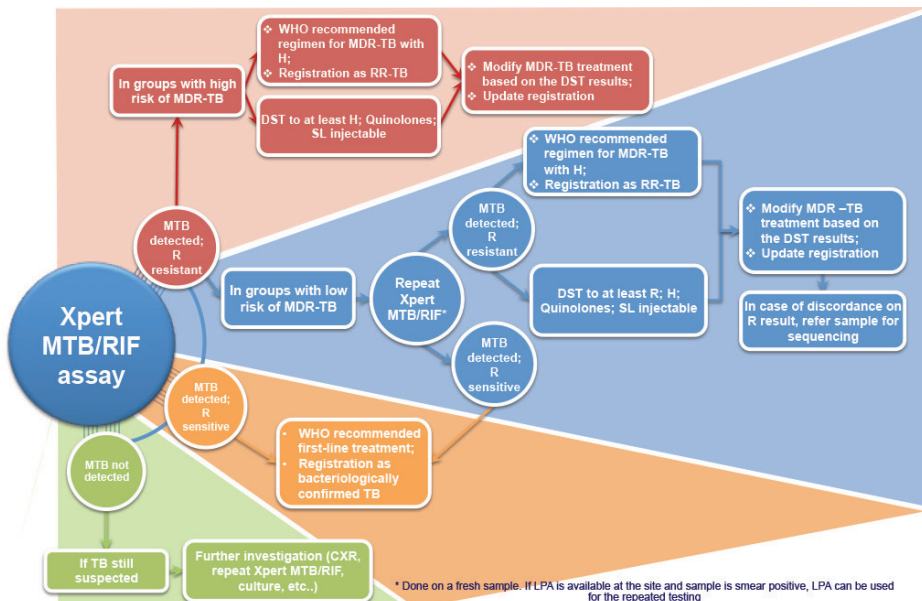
❖ WHO recommended regimen for MDR-TB with H;
❖ Registration as RR-TB

In groups with high risk of MDR-TB

❖ Modify MDR-TB treatment based on the DST results;
❖ Update registration

DST to at least H; Quinolones; SL injectable

❖ WHO recommended regimen for MDR-TB with H;
❖ Registration as RR-TB

MTB detected; R resistant

MTB detected; R resistant

❖ Modify MDR –TB treatment based on the DST results;
❖ Update registration

In groups with low risk of MDR-TB

Repeat Xpert MTB/RIF*

DST to at least R; H; Quinolones; SL injectable

In case of discordance on R result, refer sample for sequencing

Xpert MTB/RIF assay

MTB detected; R sensitive

MTB detected; R sensitive

- WHO recommended first-line treatment;
- Registration as bacteriologically confirmed TB

MTB not detected

If TB still suspected

Further investigation (CXR, repeat Xpert MTB/RIF, culture, etc..)

* Done on a fresh sample. If LPA is available at the site and sample is smear positive, LPA can be used for the repeated testing